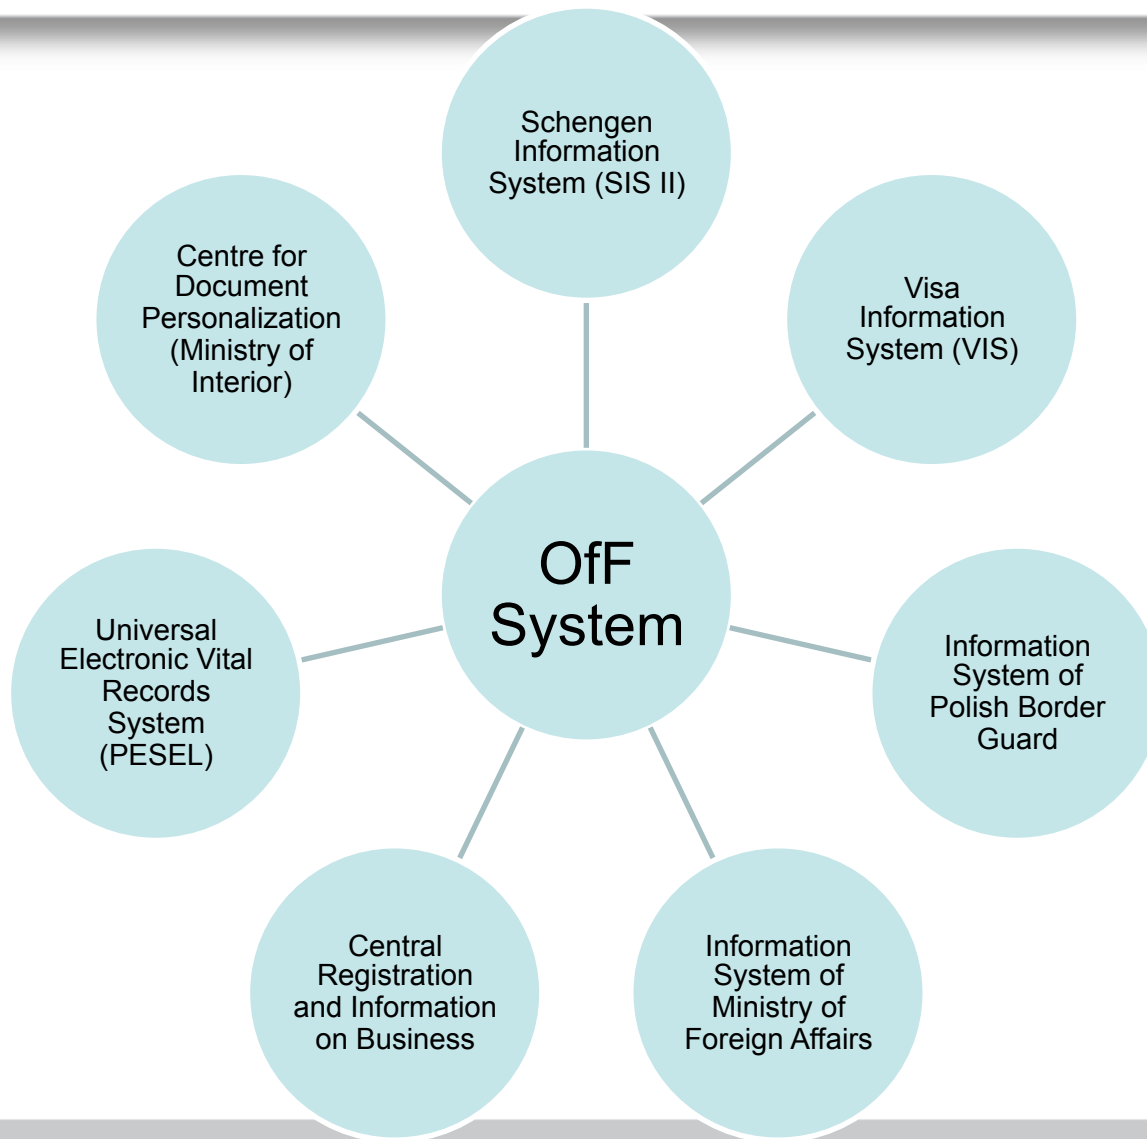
Schengen Information System (SIS II)

Centre for Document Personalization (Ministry of Interior)

Visa Information System (VIS)

OfF System

Universal Electronic Vital Records System (PESEL)

Information System of Polish Border Guard

Central Registration and Information on Business

Information System of Ministry of Foreign Affairs